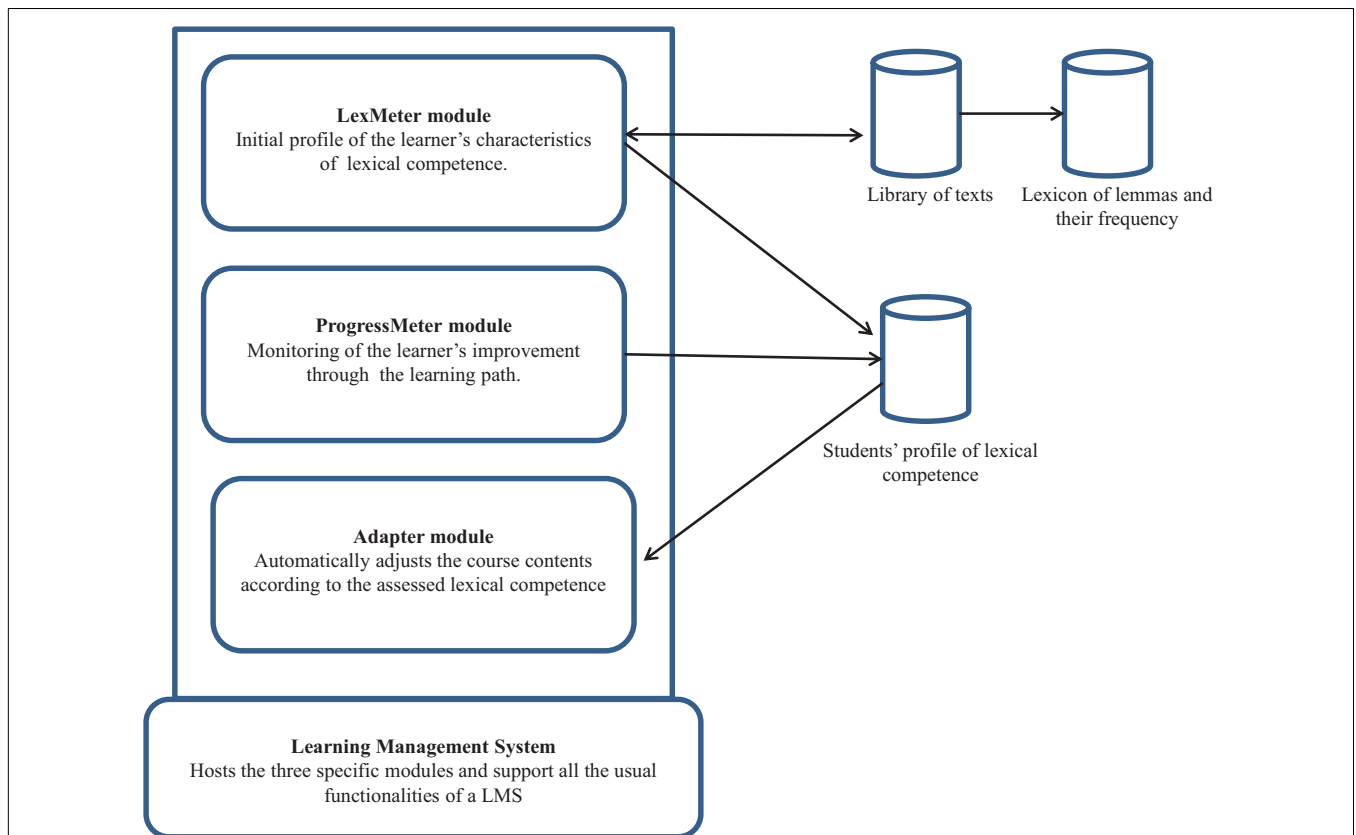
**LexMeter module**
Initial profile of the learner's characteristics of lexical competence.

Library of texts

Lexicon of lemmas and their frequency

**ProgressMeter module**
Monitoring of the learner's improvement through the learning path.

Students' profile of lexical competence

**Adapter module**
Automatically adjusts the course contents according to the assessed lexical competence

**Learning Management System**
Hosts the three specific modules and support all the usual functionalities of a LMS